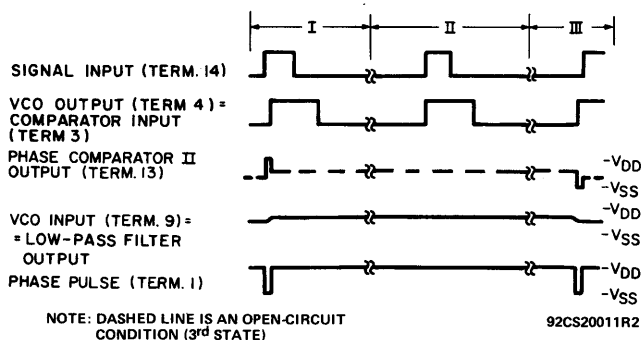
I II III

SIGNAL INPUT (TERM. 14)

VCO OUTPUT (TERM 4) = COMPARATOR INPUT (TERM 3)

PHASE COMPARATOR II OUTPUT (TERM. 13)

$-V_{DD}$
$-V_{SS}$

VCO INPUT (TERM. 9) = = LOW-PASS FILTER OUTPUT

$-V_{DD}$
$-V_{SS}$

PHASE PULSE (TERM. 1)

$-V_{DD}$
$-V_{SS}$

NOTE: DASHED LINE IS AN OPEN-CIRCUIT CONDITION (3$^{rd}$ STATE)

92CS20011R2